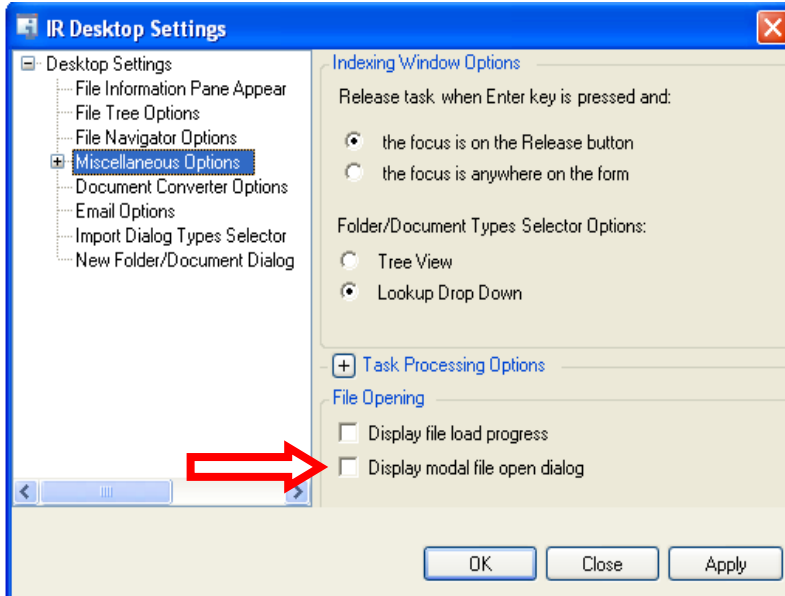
IR Desktop Settings

Desktop Settings
File Information Pane Appear
File Tree Options
File Navigator Options
Miscellaneous Options
Document Converter Options
Email Options
Import Dialog Types Selector
New Folder/Document Dialog

Indexing Window Options

Release task when Enter key is pressed and:

the focus is on the Release button
the focus is anywhere on the form

Folder/Document Types Selector Options:

Tree View
Lookup Drop Down

Task Processing Options

File Opening

Display file load progress
Display modal file open dialog

OK
Close
Apply